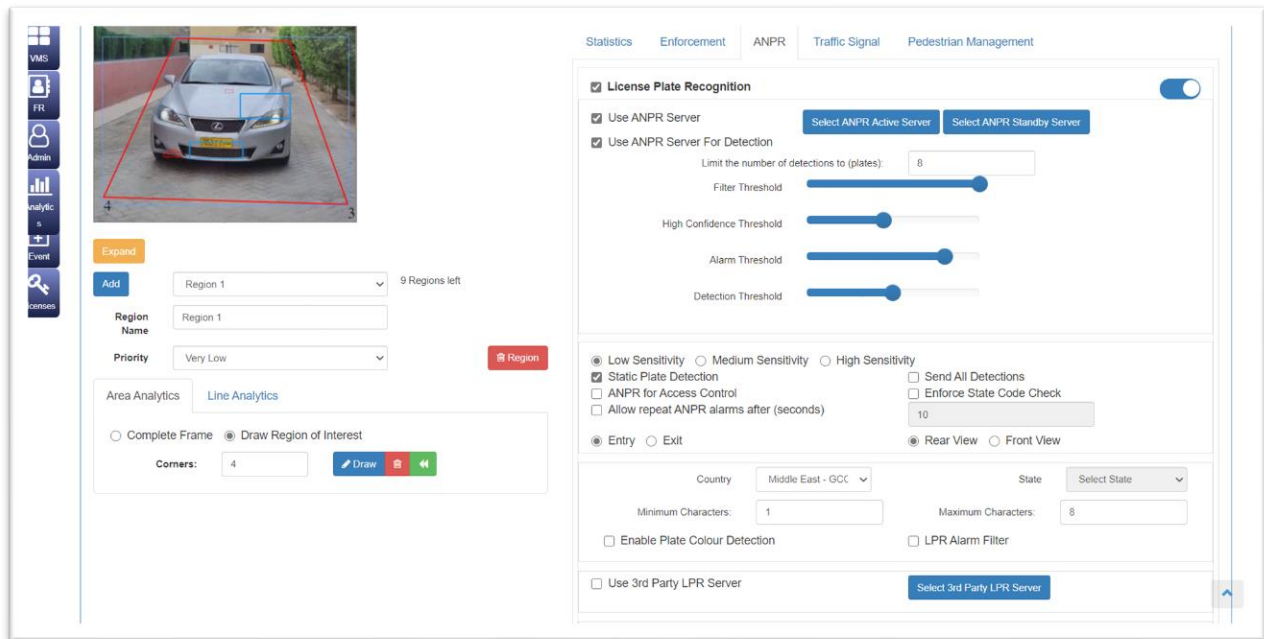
VMS
FR
Admin
Analytics
Event
Licenses

4
3

Expand

Add
Region 1
9 Regions left

Region Name
Region 1

Priority
Very Low
Region

Area Analytics
Line Analytics

○ Complete Frame ◉ Draw Region of Interest

Corners:
4
Draw

Statistics
Enforcement
ANPR
Traffic Signal
Pedestrian Management

☑ License Plate Recognition

☑ Use ANPR Server
Select ANPR Active Server
Select ANPR Standby Server
☑ Use ANPR Server For Detection

Limit the number of detections to (plates):
8
Filter Threshold
High Confidence Threshold
Alarm Threshold
Detection Threshold

◉ Low Sensitivity ○ Medium Sensitivity ○ High Sensitivity
☑ Static Plate Detection
☐ Send All Detections
☐ ANPR for Access Control
☐ Enforce State Code Check
☐ Allow repeat ANPR alarms after (seconds)
10
◉ Entry ○ Exit
◉ Rear View ○ Front View

Country
Middle East - GCC
State
Select State

Minimum Characters:
1
Maximum Characters:
8

☐ Enable Plate Colour Detection
☐ LPR Alarm Filter

☐ Use 3rd Party LPR Server
Select 3rd Party LPR Server